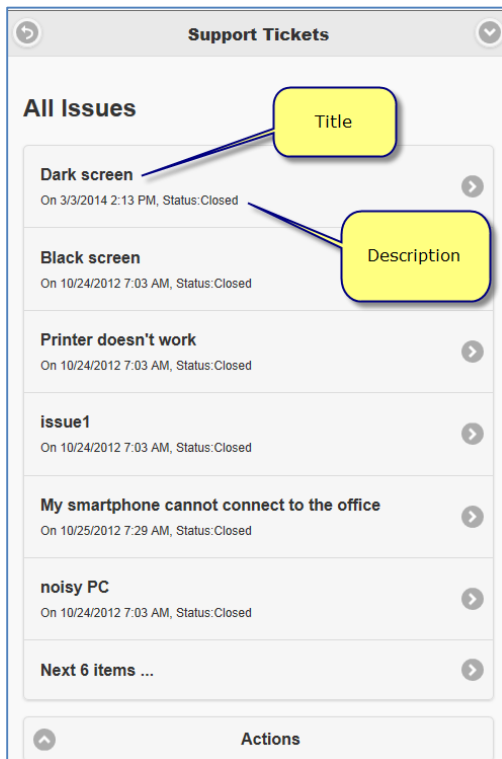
Support Tickets

All Issues

Title

Dark screen
On 3/3/2014 2:13 PM, Status:Closed

Description

Black screen
On 10/24/2012 7:03 AM, Status:Closed

Printer doesn't work
On 10/24/2012 7:03 AM, Status:Closed

issue1
On 10/24/2012 7:03 AM, Status:Closed

My smartphone cannot connect to the office
On 10/25/2012 7:29 AM, Status:Closed

noisy PC
On 10/24/2012 7:03 AM, Status:Closed

Next 6 items ...

Actions